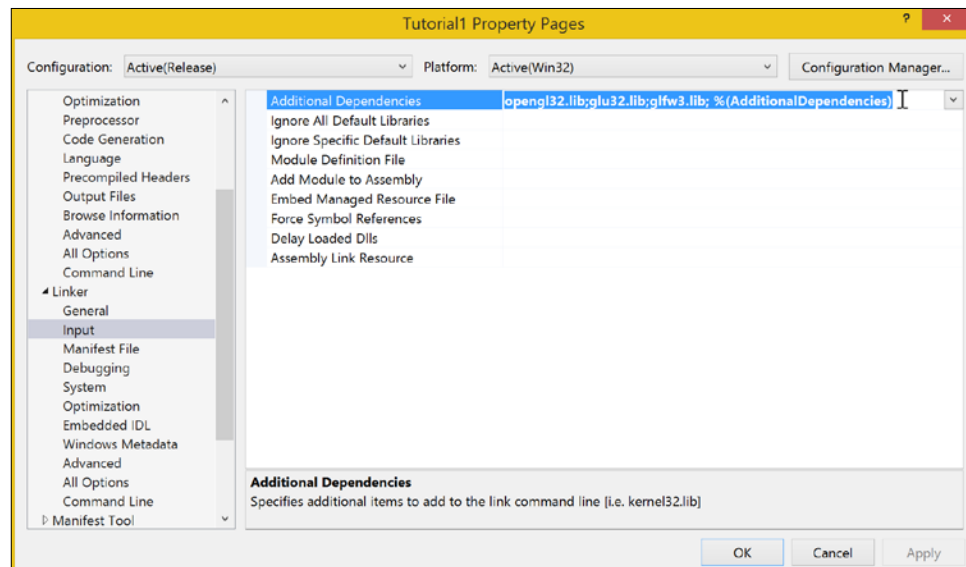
Tutorial1 Property Pages

?

Configuration: Active(Release)

Platform: Active(Win32)

Configuration Manager...

Optimization
Preprocessor
Code Generation
Language
Precompiled Headers
Output Files
Browse Information
Advanced
All Options
Command Line
◢ Linker
General
Input
Manifest File
Debugging
System
Optimization
Embedded IDL
Windows Metadata
Advanced
All Options
Command Line
▷ Manifest Tool

| | |
|---|---|
| Additional Dependencies | opengl32.lib;glu32.lib;glfw3.lib; %(AdditionalDependencies) |
| Ignore All Default Libraries | |
| Ignore Specific Default Libraries | |
| Module Definition File | |
| Add Module to Assembly | |
| Embed Managed Resource File | |
| Force Symbol References | |
| Delay Loaded Dlls | |
| Assembly Link Resource | |

Additional Dependencies
Specifies additional items to add to the link command line [i.e. kernel32.lib]

OK
Cancel
Apply